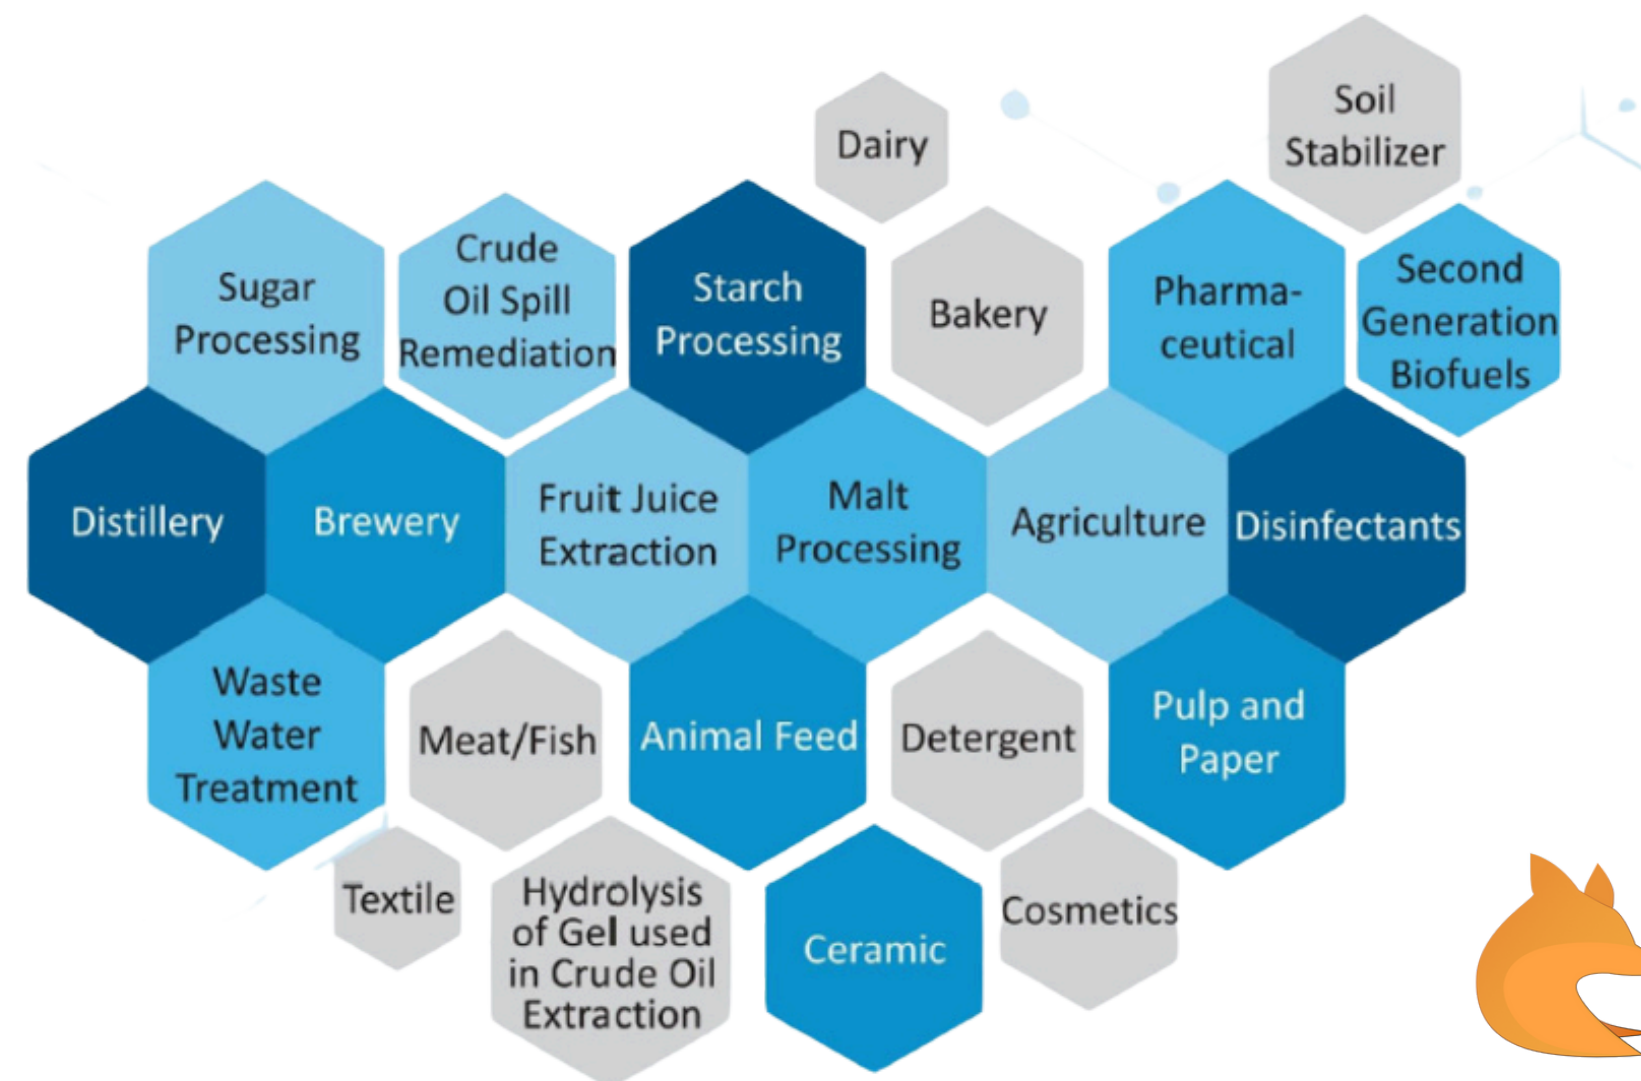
Dairy

Soil Stabilizer

Sugar Processing

Crude Oil Spill Remediation

Starch Processing

Bakery

Pharma-ceutical

Second Generation Biofuels

Distillery

Brewery

Fruit Juice Extraction

Malt Processing

Agriculture

Disinfectants

Waste Water Treatment

Meat/Fish

Animal Feed

Detergent

Pulp and Paper

Textile

Hydrolysis of Gel used in Crude Oil Extraction

Ceramic

Cosmetics